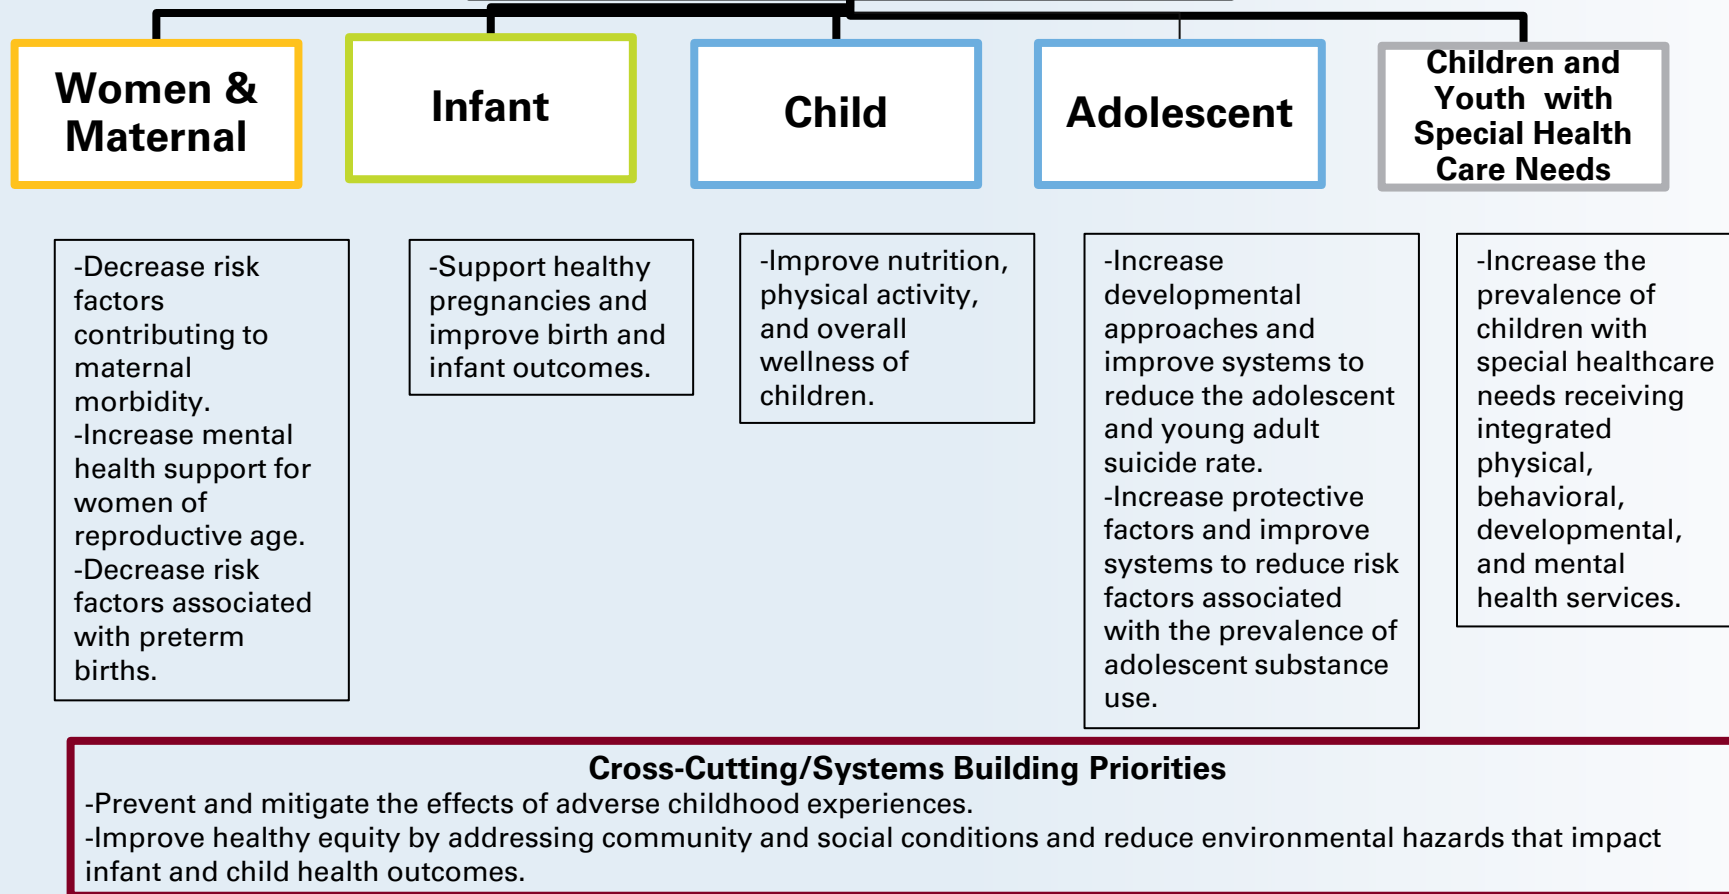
Women & Maternal

Infant

Child

Adolescent

Children and Youth with Special Health Care Needs

-Decrease risk factors contributing to maternal morbidity.
-Increase mental health support for women of reproductive age.
-Decrease risk factors associated with preterm births.

-Support healthy pregnancies and improve birth and infant outcomes.

-Improve nutrition, physical activity, and overall wellness of children.

-Increase developmental approaches and improve systems to reduce the adolescent and young adult suicide rate.
-Increase protective factors and improve systems to reduce risk factors associated with the prevalence of adolescent substance use.

-Increase the prevalence of children with special healthcare needs receiving integrated physical, behavioral, developmental, and mental health services.

Cross-Cutting/Systems Building Priorities
-Prevent and mitigate the effects of adverse childhood experiences.
-Improve healthy equity by addressing community and social conditions and reduce environmental hazards that impact infant and child health outcomes.